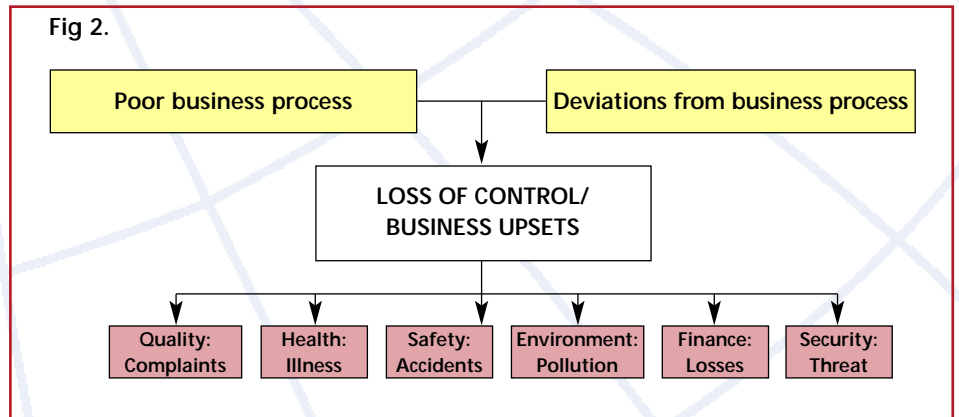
Fig 2.

Poor business process

Deviations from business process

LOSS OF CONTROL/ BUSINESS UPSETS

Quality: Complaints

Health: Illness

Safety: Accidents

Environment: Pollution

Finance: Losses

Security: Threat